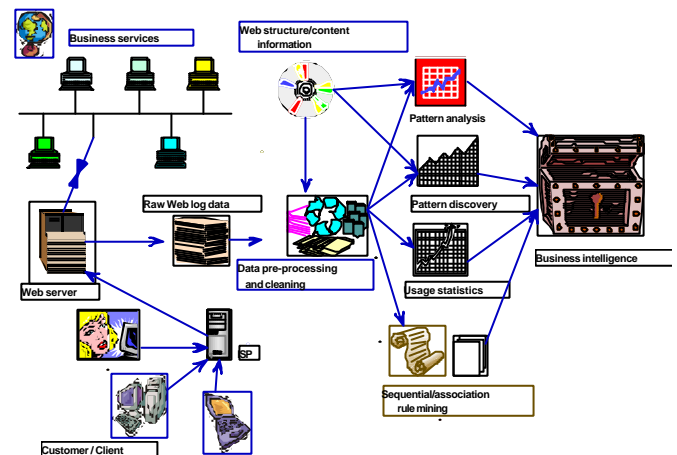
Business services

Web structure/content information

Pattern analysis

Pattern discovery

Business intelligence

Raw Web log data

Data pre-processing and cleaning

Usage statistics

Web server

SP

Sequential/association rule mining

Customer / Client